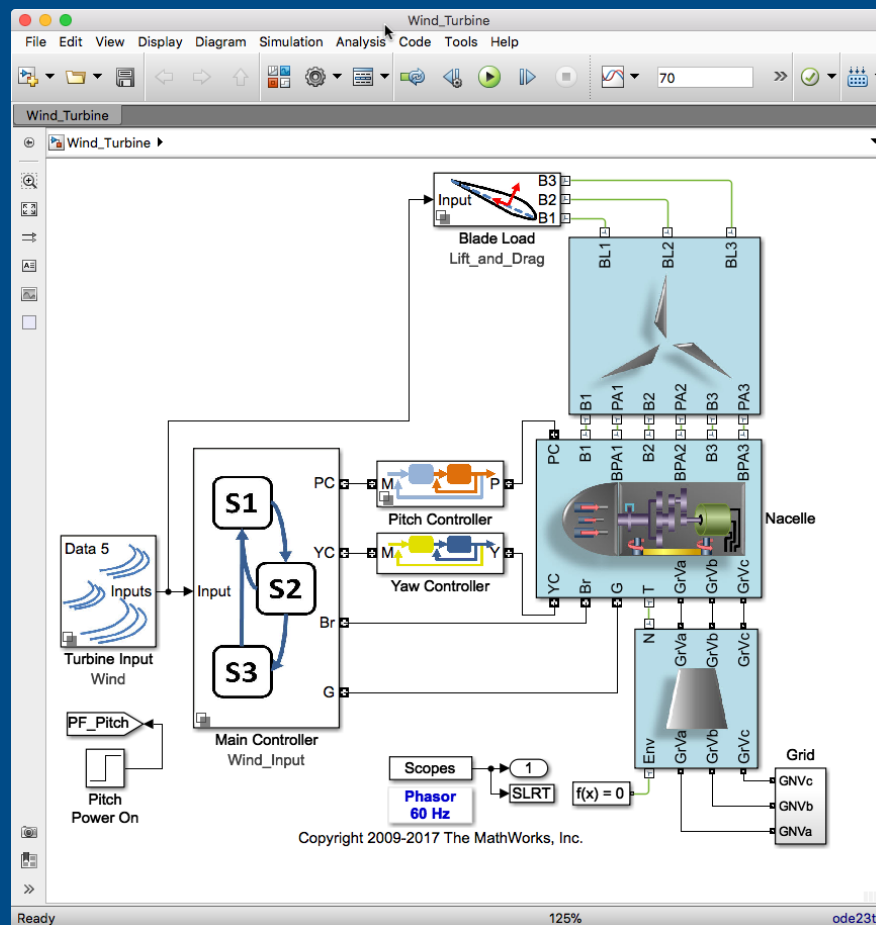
Wind_Turbine

File Edit View Display Diagram Simulation Analysis Code Tools Help

70

Wind_Turbine

Wind_Turbine ▸

Input
B3
B2
B1
Blade Load
Lift_and_Drag

BL1 BL2 BL3

B1 PA1 B2 PA2 B3 PA3

PC B1 BPA1 B2 BPA2 B3 BPA3

Nacelle

YC Br G T GrVa GrVb GrVc

Data 5
Inputs
Turbine Input
Wind

Input
S1
S2
S3
PC
YC
Br
G
Main Controller
Wind_Input

M P
Pitch Controller

M Y
Yaw Controller

N GrVa GrVb GrVc

Env GrVa GrVb GrVc

Grid
GNVc
GNVb
GNVa

PF_Pitch

Pitch
Power On

Scopes
1
SLRT
Phasor
60 Hz

f(x) = 0

Copyright 2009-2017 The MathWorks, Inc.

Ready
125%
ode23t